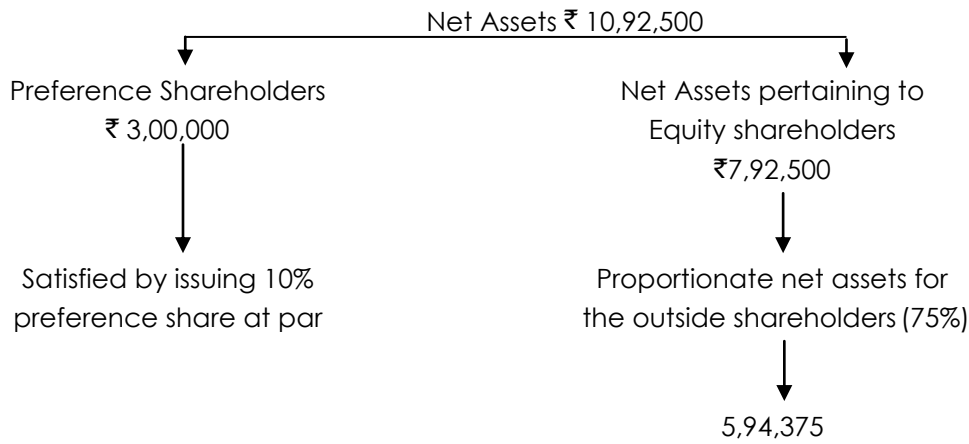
Net Assets ₹ 10,92,500

Preference Shareholders
₹ 3,00,000

Satisfied by issuing 10% preference share at par

Net Assets pertaining to Equity shareholders
₹7,92,500

Proportionate net assets for the outside shareholders (75%)

5,94,375